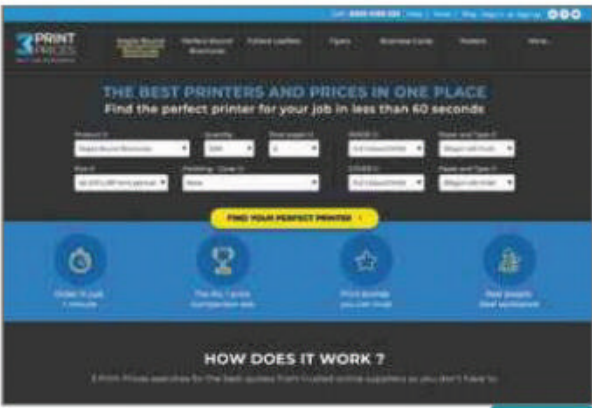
Call: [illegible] | Help | Trove | Blog | Sign in or Sign up

3 PRINT PRICES

Staple Bound Brochures | Perfect Bound Brochures | Folded Leaflets | Flyers | Business Cards | Posters | More...

THE BEST PRINTERS AND PRICES IN ONE PLACE

Find the perfect printer for your job in less than 60 seconds

Product | Quantity | Total pages | INSIDE | Paper and Type

Staple Bound Brochures | 500 | 8 | Full Colour | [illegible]

Size | Finishing - Cover | COVER | Paper and Type

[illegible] | None | Full Colour | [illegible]

FIND YOUR PERFECT PRINTER

Order in just 1 minute

The No.1 print comparison site

Print brands you can trust

Real people, Real assistance

HOW DOES IT WORK ?

3 Print Prices searches for the best quotes from trusted online suppliers so you don't have to.